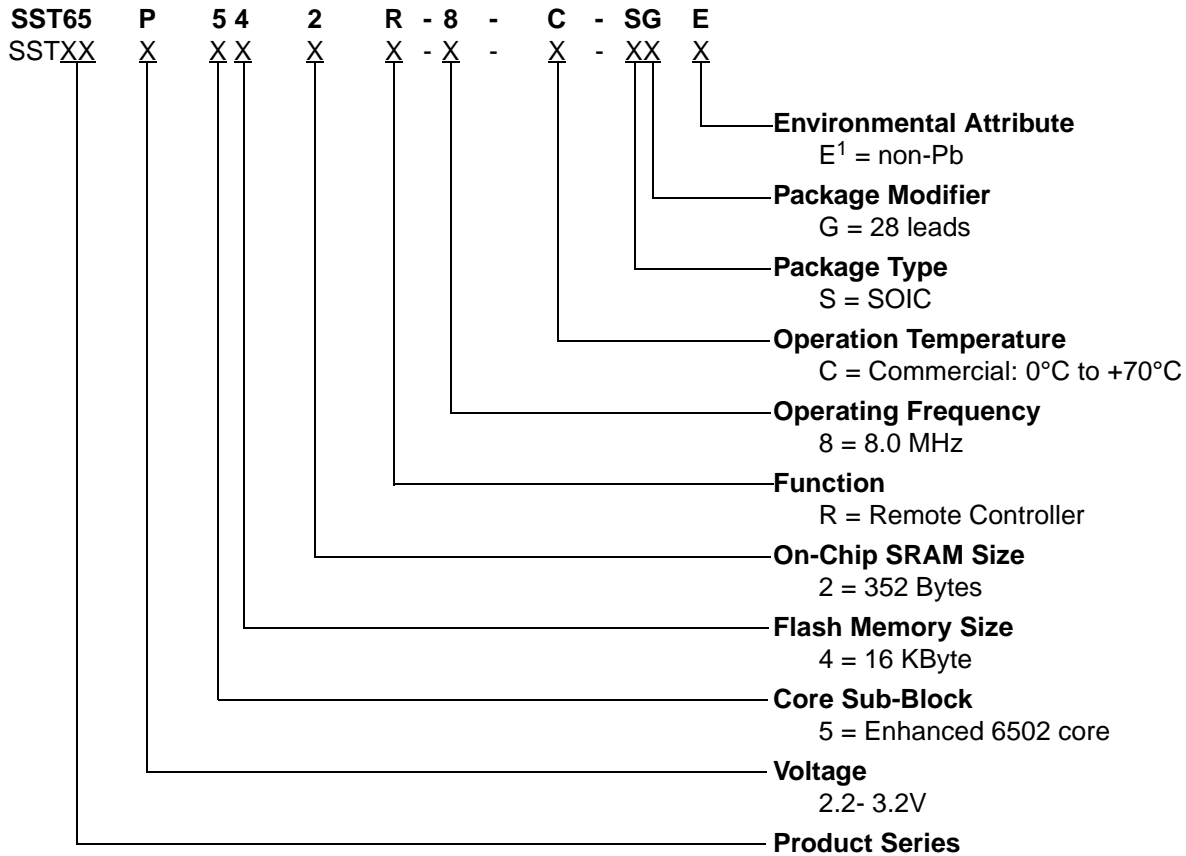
SST65 P 5 4 2 R - 8 - C - SG E
SSTXX X X X X X - X - X - XX X

Environmental Attribute
$E^1$ = non-Pb

Package Modifier
G = 28 leads

Package Type
S = SOIC

Operation Temperature
C = Commercial: 0°C to +70°C

Operating Frequency
8 = 8.0 MHz

Function
R = Remote Controller

On-Chip SRAM Size
2 = 352 Bytes

Flash Memory Size
4 = 16 KByte

Core Sub-Block
5 = Enhanced 6502 core

Voltage
2.2- 3.2V

Product Series